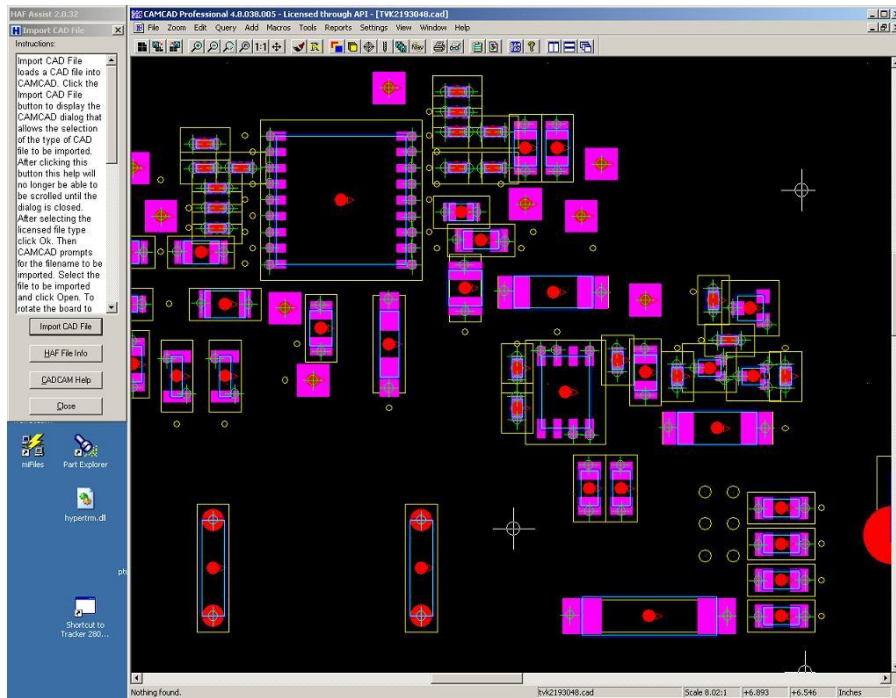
HAF Assist 2.0.32

Import CAD File

Instructions:

Import CAD File loads a CAD file into CAMCAD. Click the Import CAD File button to display the CAMCAD dialog that allows the selection of the type of CAD file to be imported. After clicking this button this help will no longer be able to be scrolled until the dialog is closed. After selecting the licensed file type click Ok. Then CAMCAD prompts for the filename to be imported. Select the file to be imported and click Open. To rotate the board to

Import CAD File

HAF File Info

CADCAM Help

Close

miFiles

Part Explorer

hypertrm.dll

Shortcut to Tracker 280...

CAMCAD Professional 4.8.038.005 - Licensed through API - [TVK2193048.cad]

File Zoom Edit Query Add Macros Tools Reports Settings View Window Help

Nothing found.

tvk2193048.cad

Scale 8.02:1

+6.893

+6.546

Inches